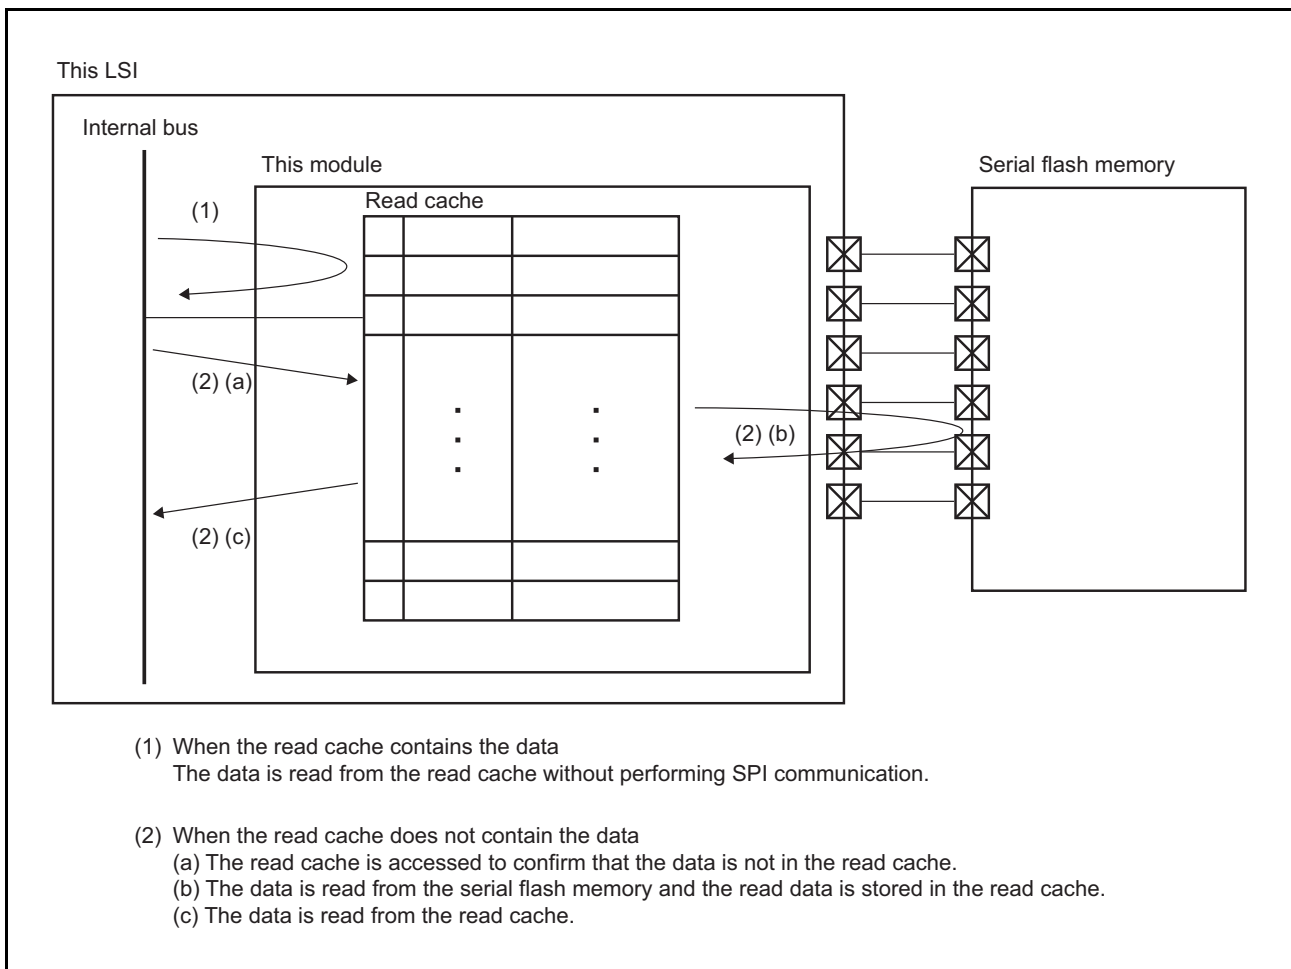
This LSI

Internal bus

This module

Read cache

Serial flash memory

(1)

(2) (a)

(2) (b)

(2) (c)

(1) When the read cache contains the data
The data is read from the read cache without performing SPI communication.

(2) When the read cache does not contain the data
(a) The read cache is accessed to confirm that the data is not in the read cache.
(b) The data is read from the serial flash memory and the read data is stored in the read cache.
(c) The data is read from the read cache.